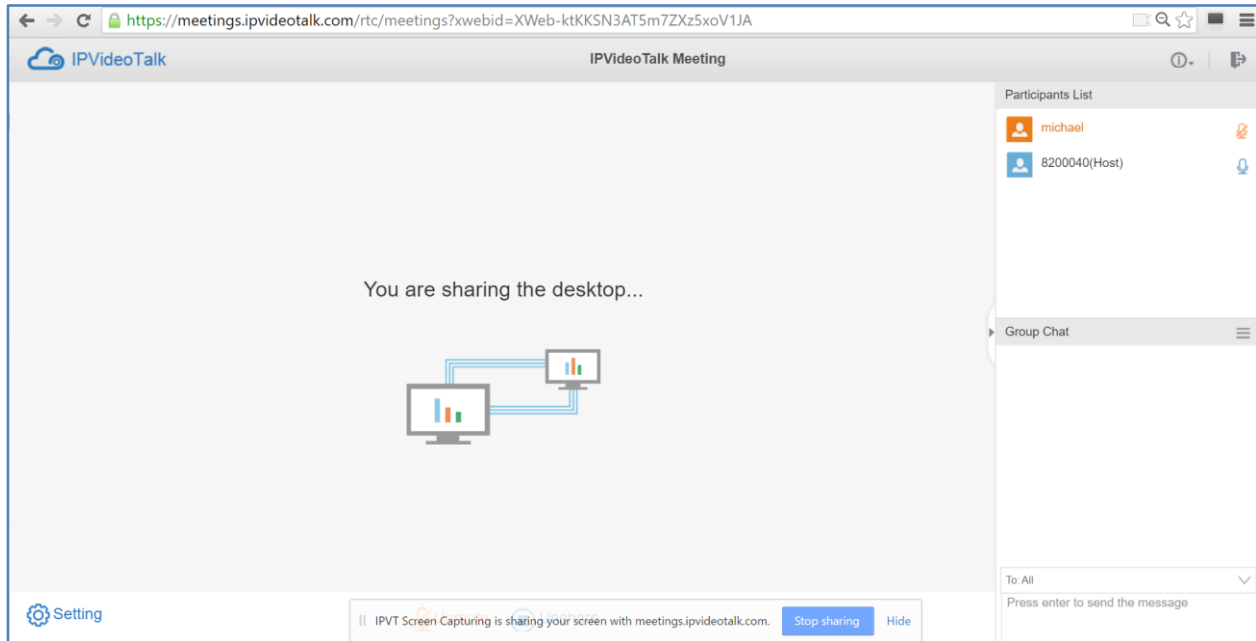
https://meetings.ipvideotalk.com/rtc/meetings?xwebid=XWeb-ktKKSN3AT5m7ZXz5xoV1JA

IPVideoTalk

IPVideoTalk Meeting

Participants List

michael

8200040(Host)

You are sharing the desktop...

Group Chat

To: All

Press enter to send the message

Setting

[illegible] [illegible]

IPVT Screen Capturing is sharing your screen with meetings.ipvideotalk.com.

Stop sharing

Hide